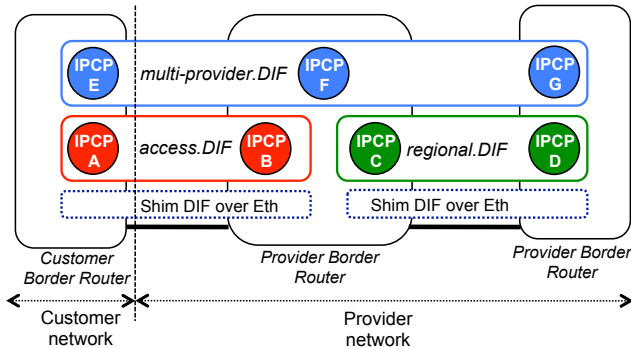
IPCP E

multi-provider.DIF

IPCP F

IPCP G

IPCP A

access.DIF

IPCP B

IPCP C

regional.DIF

IPCP D

Shim DIF over Eth

Shim DIF over Eth

Customer Border Router

Provider Border Router

Provider Border Router

Customer network

Provider network